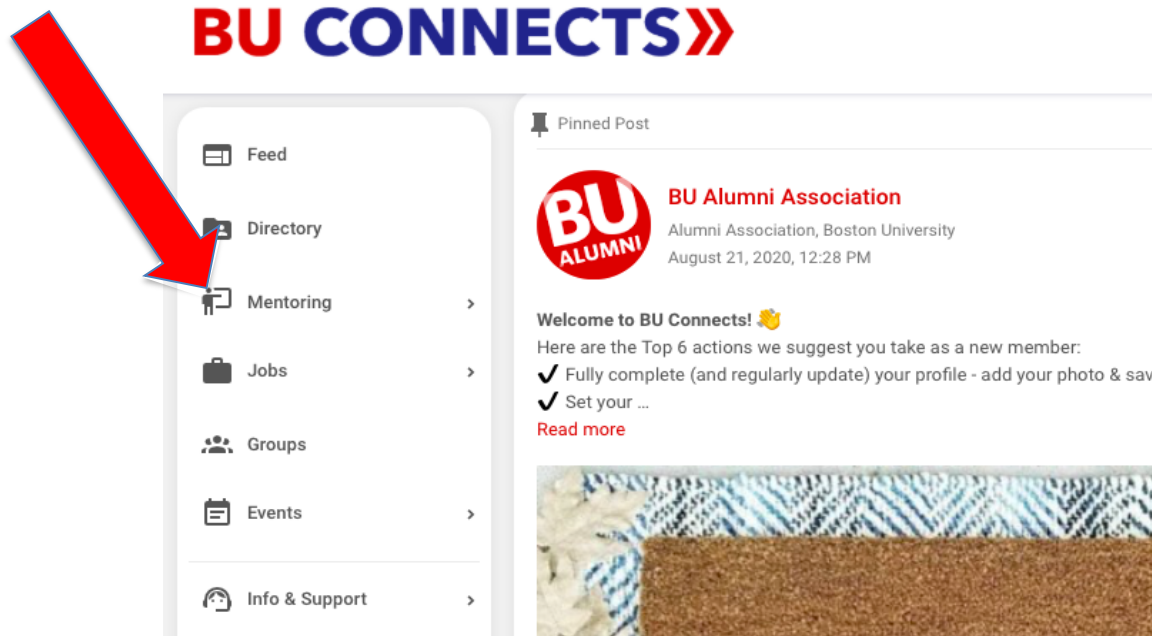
BU CONNECTS»

Feed

Directory

Mentoring

Jobs

Groups

Events

Info & Support

Pinned Post

BU ALUMNI

BU Alumni Association

Alumni Association, Boston University

August 21, 2020, 12:28 PM

Welcome to BU Connects! 👋

Here are the Top 6 actions we suggest you take as a new member:

✔ Fully complete (and regularly update) your profile - add your photo & sav

✔ Set your ...

Read more